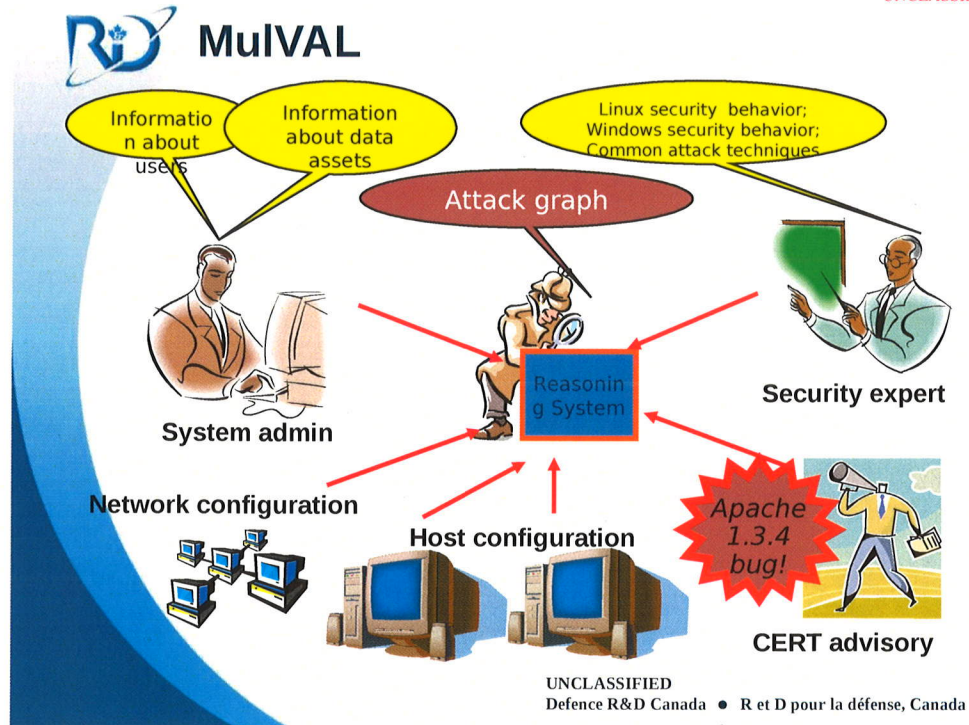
MulVAL

Informatio n about users

Information about data assets

Linux security behavior; Windows security behavior; Common attack techniques

Attack graph

Reasoning System

System admin

Security expert

Network configuration

Host configuration

Apache 1.3.4 bug!

CERT advisory

UNCLASSIFIED
Defence R&D Canada • R et D pour la défense, Canada